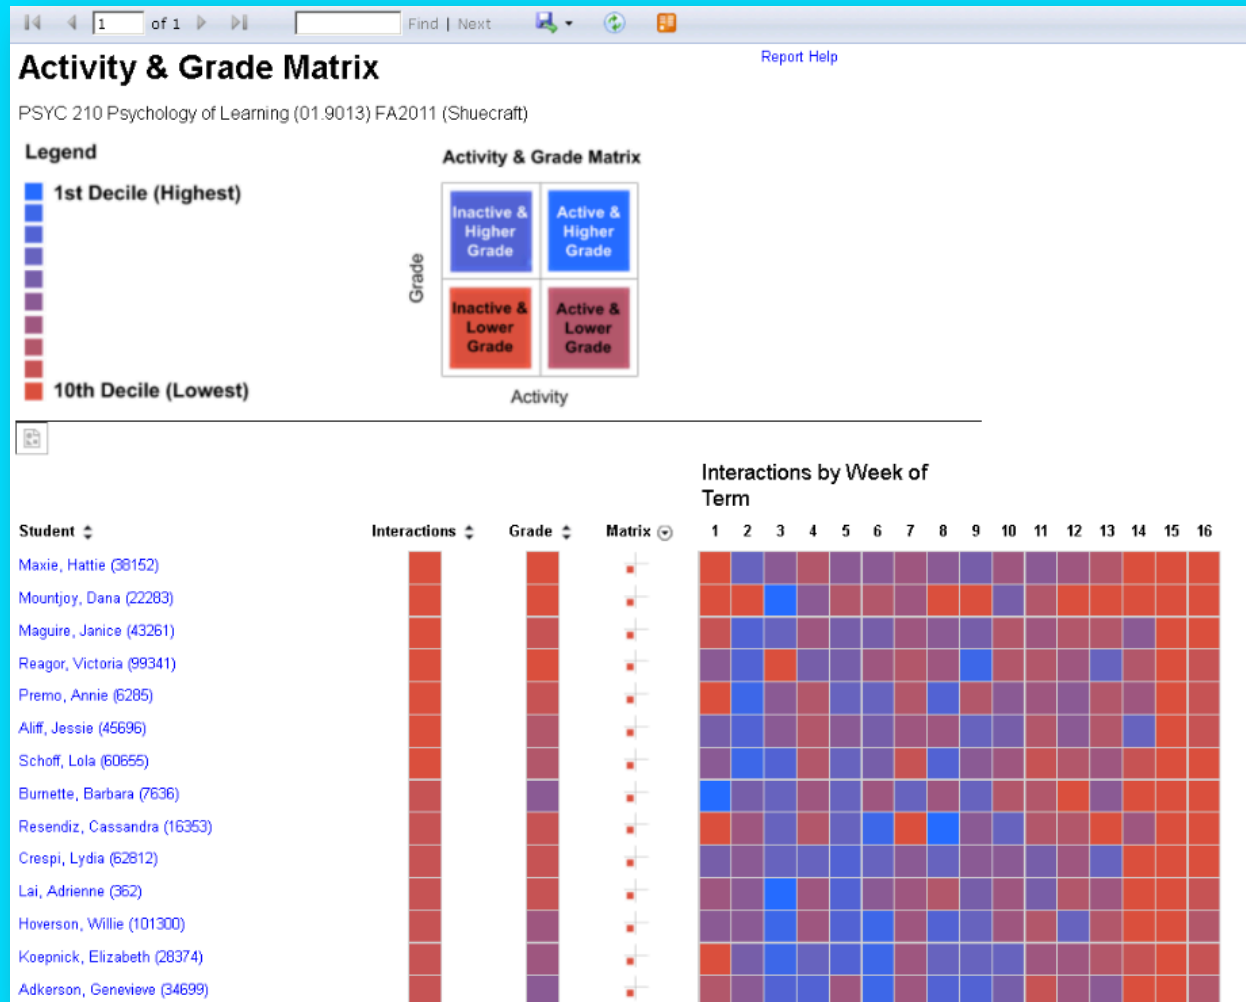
1 of 1 Find | Next

Activity & Grade Matrix

Report Help

PSYC 210 Psychology of Learning (01.9013) FA2011 (Shuecraft)

Legend

1st Decile (Highest)

10th Decile (Lowest)

Activity & Grade Matrix

Grade

Inactive & Higher Grade

Active & Higher Grade

Inactive & Lower Grade

Active & Lower Grade

Activity

Interactions by Week of Term

| Student | Interactions | Grade | Matrix | 1 | 2 | 3 | 4 | 5 | 6 | 7 | 8 | 9 | 10 | 11 | 12 | 13 | 14 | 15 | 16 |
|---|---|---|---|---|---|---|---|---|---|---|---|---|---|---|---|---|---|---|---|
| Maxie, Hattie (38152) | | | | | | | | | | | | | | | | | | | |
| Mountjoy, Dana (22283) | | | | | | | | | | | | | | | | | | | |
| Maguire, Janice (43261) | | | | | | | | | | | | | | | | | | | |
| Reagor, Victoria (99341) | | | | | | | | | | | | | | | | | | | |
| Premo, Annie (6285) | | | | | | | | | | | | | | | | | | | |
| Aliff, Jessie (45696) | | | | | | | | | | | | | | | | | | | |
| Schoff, Lola (60655) | | | | | | | | | | | | | | | | | | | |
| Burnette, Barbara (7636) | | | | | | | | | | | | | | | | | | | |
| Resendiz, Cassandra (16353) | | | | | | | | | | | | | | | | | | | |
| Crespi, Lydia (62812) | | | | | | | | | | | | | | | | | | | |
| Lai, Adrienne (362) | | | | | | | | | | | | | | | | | | | |
| Hoverson, Willie (101300) | | | | | | | | | | | | | | | | | | | |
| Koepnick, Elizabeth (28374) | | | | | | | | | | | | | | | | | | | |
| Adkerson, Genevieve (34699) | | | | | | | | | | | | | | | | | | | |